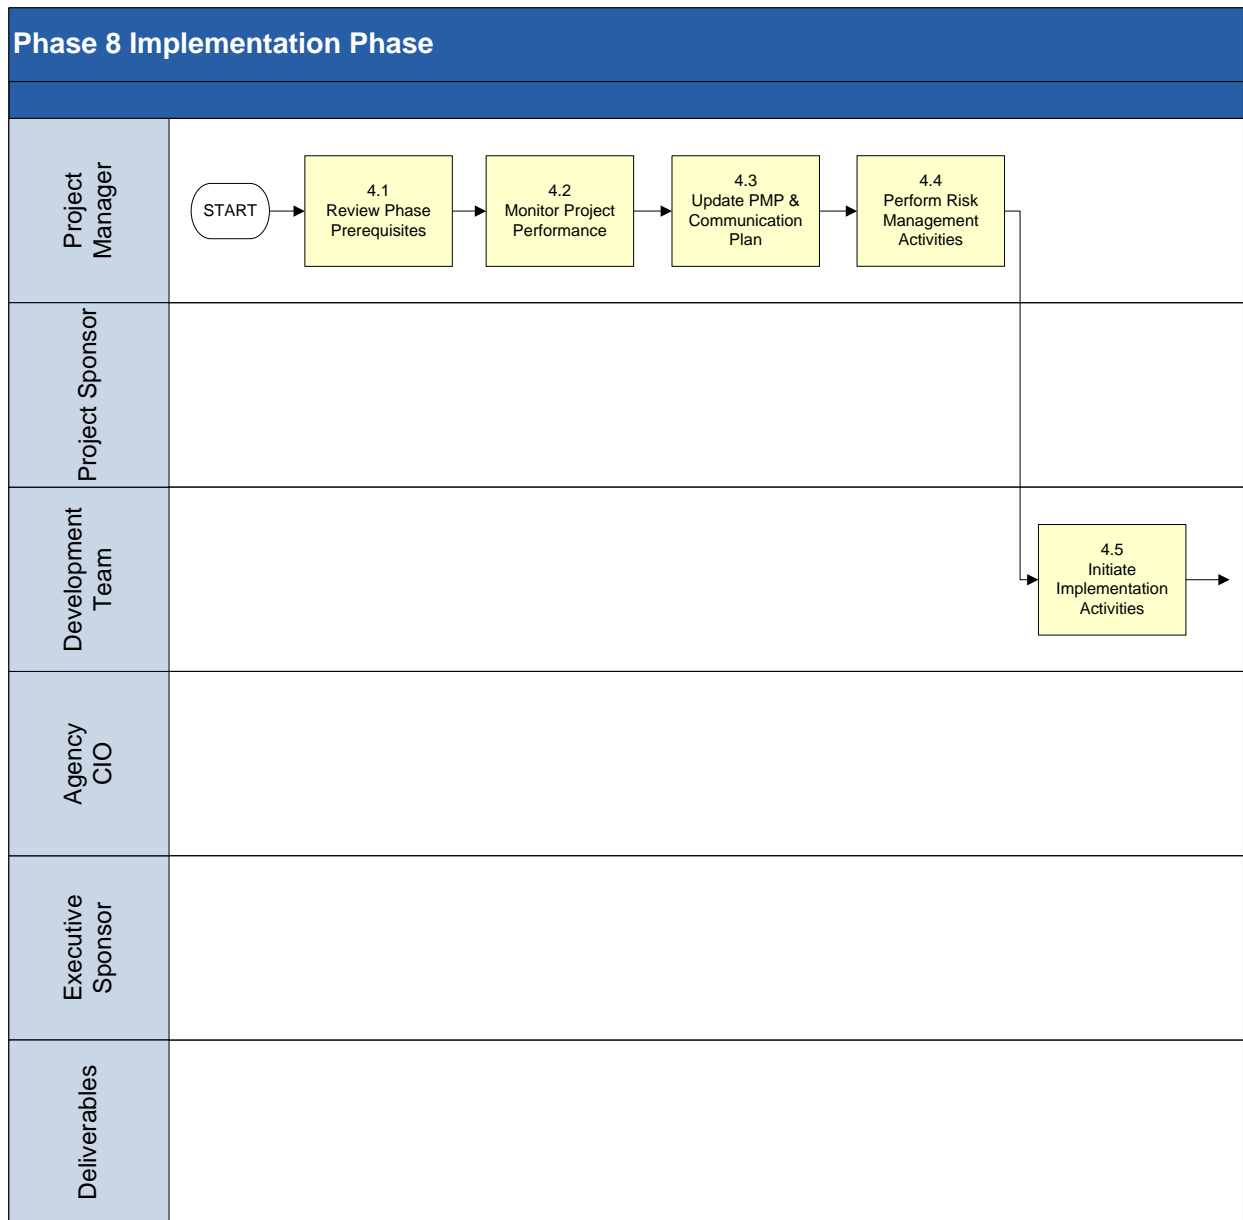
Phase 8 Implementation Phase

Project Manager

START

4.1
Review Phase Prerequisites

4.2
Monitor Project Performance

4.3
Update PMP & Communication Plan

4.4
Perform Risk Management Activities

Project Sponsor

Development Team

4.5
Initiate Implementation Activities

Agency CIO

Executive Sponsor

Deliverables